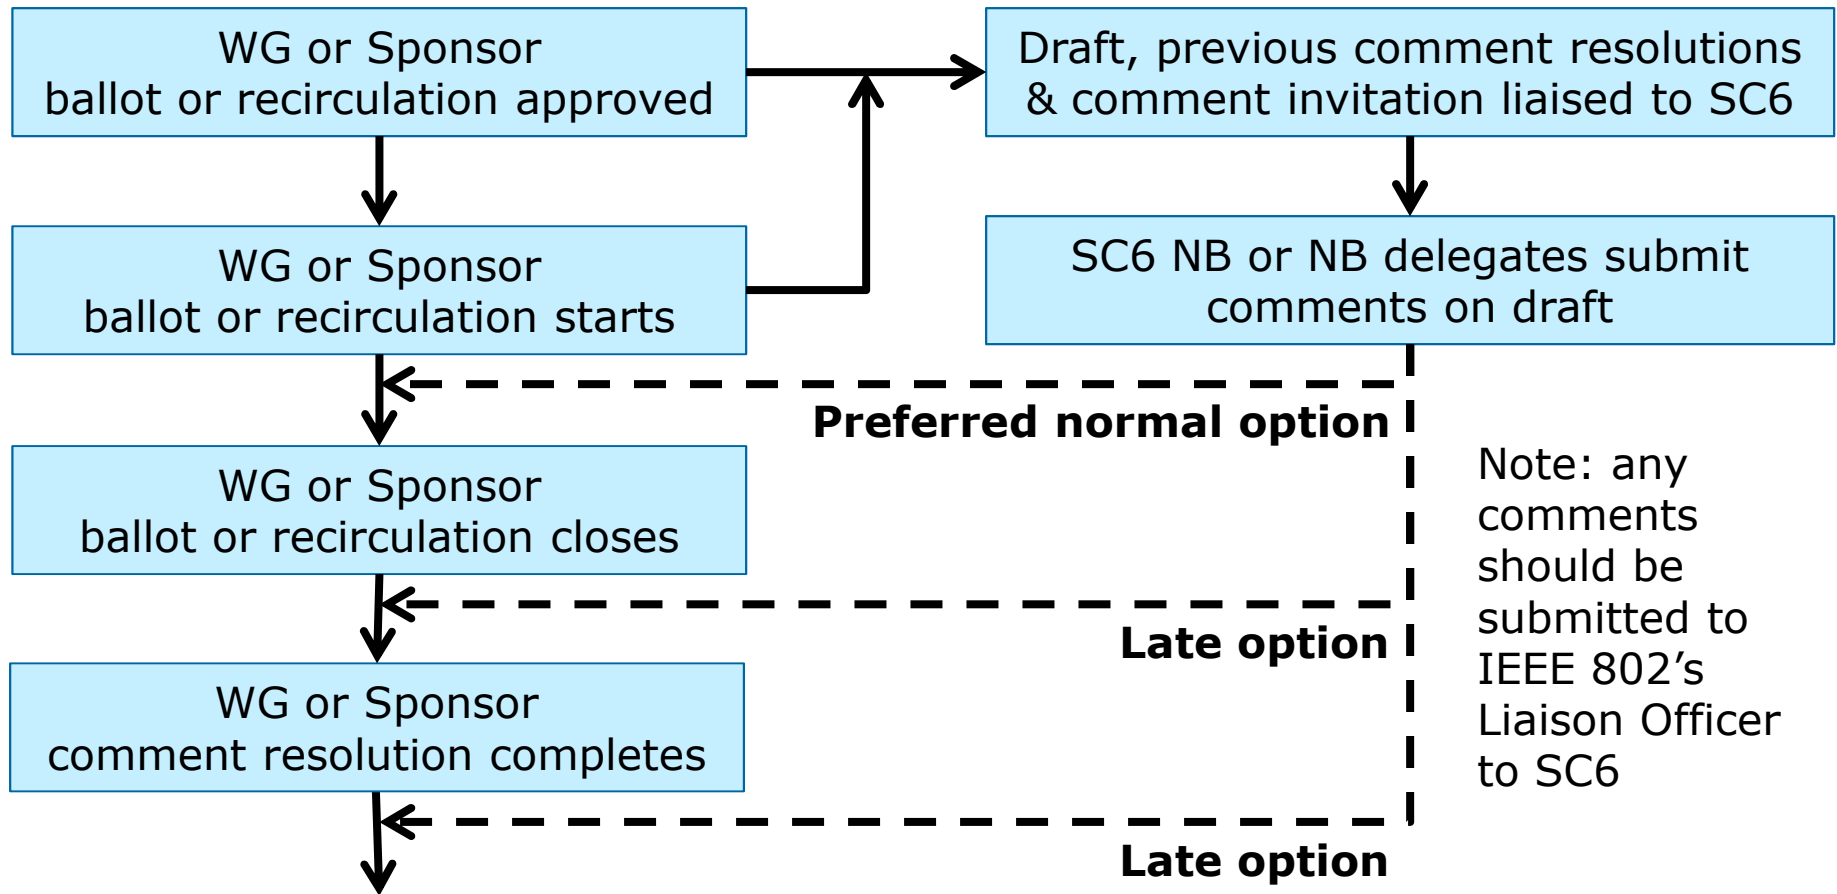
WG or Sponsor ballot or recirculation approved

Draft, previous comment resolutions & comment invitation liaised to SC6

WG or Sponsor ballot or recirculation starts

SC6 NB or NB delegates submit comments on draft

Preferred normal option

WG or Sponsor ballot or recirculation closes

Note: any comments should be submitted to IEEE 802’s Liaison Officer to SC6

Late option

WG or Sponsor comment resolution completes

Late option